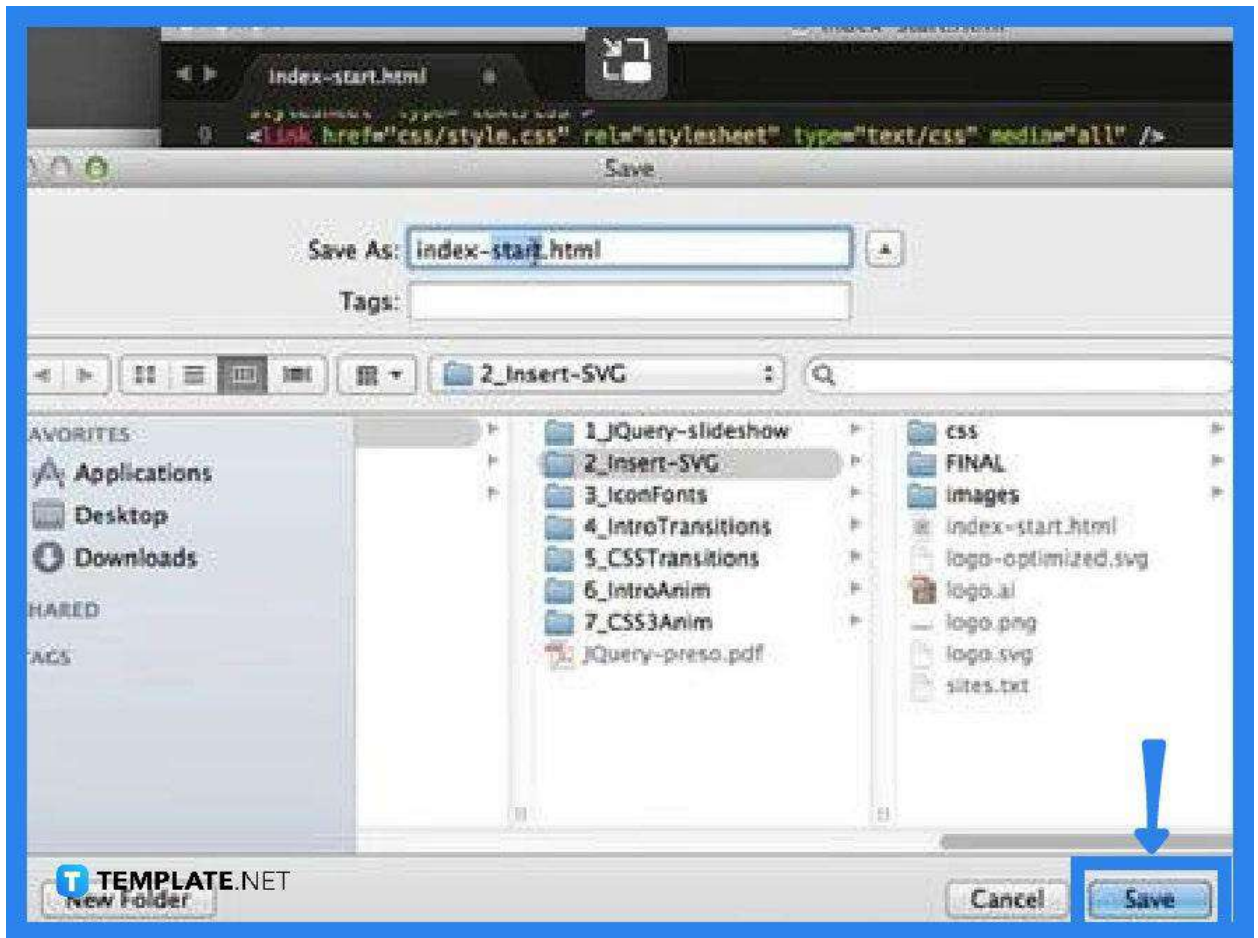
index-start.html

9 <link href="css/style.css" rel="stylesheet" type="text/css" media="all" />

Save

Save As: index-start.html

Tags:

2_Insert-SVG

AVORITES
Applications
Desktop
Downloads
HARED
AGS

1_JQuery-slideshow
2_Insert-SVG
3_IconFonts
4_IntroTransitions
5_CSSTransitions
6_IntroAnim
7_CSS3Anim
JQuery-preso.pdf

css
FINAL
images
index-start.html
logo-optimized.svg
logo.ai
logo.png
logo.svg
sites.txt

TEMPLATE.NET
New Folder

Cancel
Save